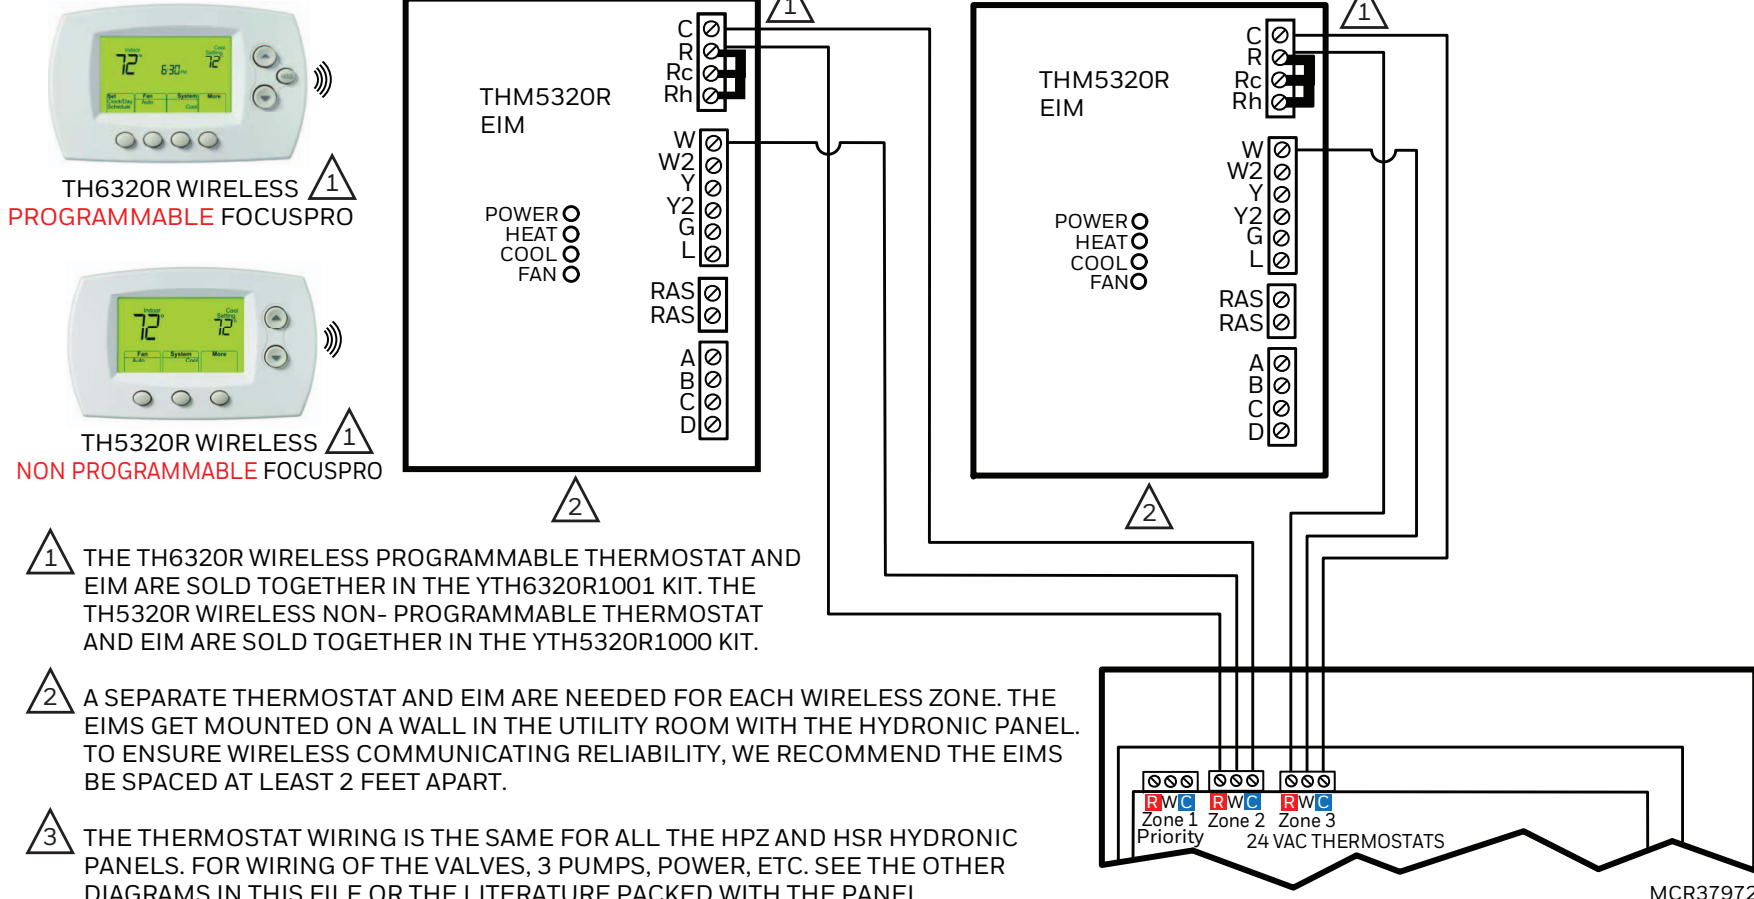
TH6320R WIRELESS 1
PROGRAMMABLE FOCUSPRO

TH5320R WIRELESS 1
NON PROGRAMMABLE FOCUSPRO

THM5320R
EIM

POWER
HEAT
COOL
FAN

C
R
Rc
Rh
W
W2
Y
Y2
G
L
RAS
RAS
A
B
C
D

1

2

THM5320R
EIM

POWER
HEAT
COOL
FAN

C
R
Rc
Rh
W
W2
Y
Y2
G
L
RAS
RAS
A
B
C
D

1

2

1 THE TH6320R WIRELESS PROGRAMMABLE THERMOSTAT AND EIM ARE SOLD TOGETHER IN THE YTH6320R1001 KIT. THE TH5320R WIRELESS NON- PROGRAMMABLE THERMOSTAT AND EIM ARE SOLD TOGETHER IN THE YTH5320R1000 KIT.

2 A SEPARATE THERMOSTAT AND EIM ARE NEEDED FOR EACH WIRELESS ZONE. THE EIMS GET MOUNTED ON A WALL IN THE UTILITY ROOM WITH THE HYDRONIC PANEL. TO ENSURE WIRELESS COMMUNICATING RELIABILITY, WE RECOMMEND THE EIMS BE SPACED AT LEAST 2 FEET APART.

3 THE THERMOSTAT WIRING IS THE SAME FOR ALL THE HPZ AND HSR HYDRONIC PANELS. FOR WIRING OF THE VALVES, 3 PUMPS, POWER, ETC. SEE THE OTHER DIAGRAMS IN THIS FILE OR THE LITERATURE PACKED WITH THE PANEL.

R W C
Zone 1
Priority
R W C
Zone 2
R W C
Zone 3
24 VAC THERMOSTATS

MCR37972